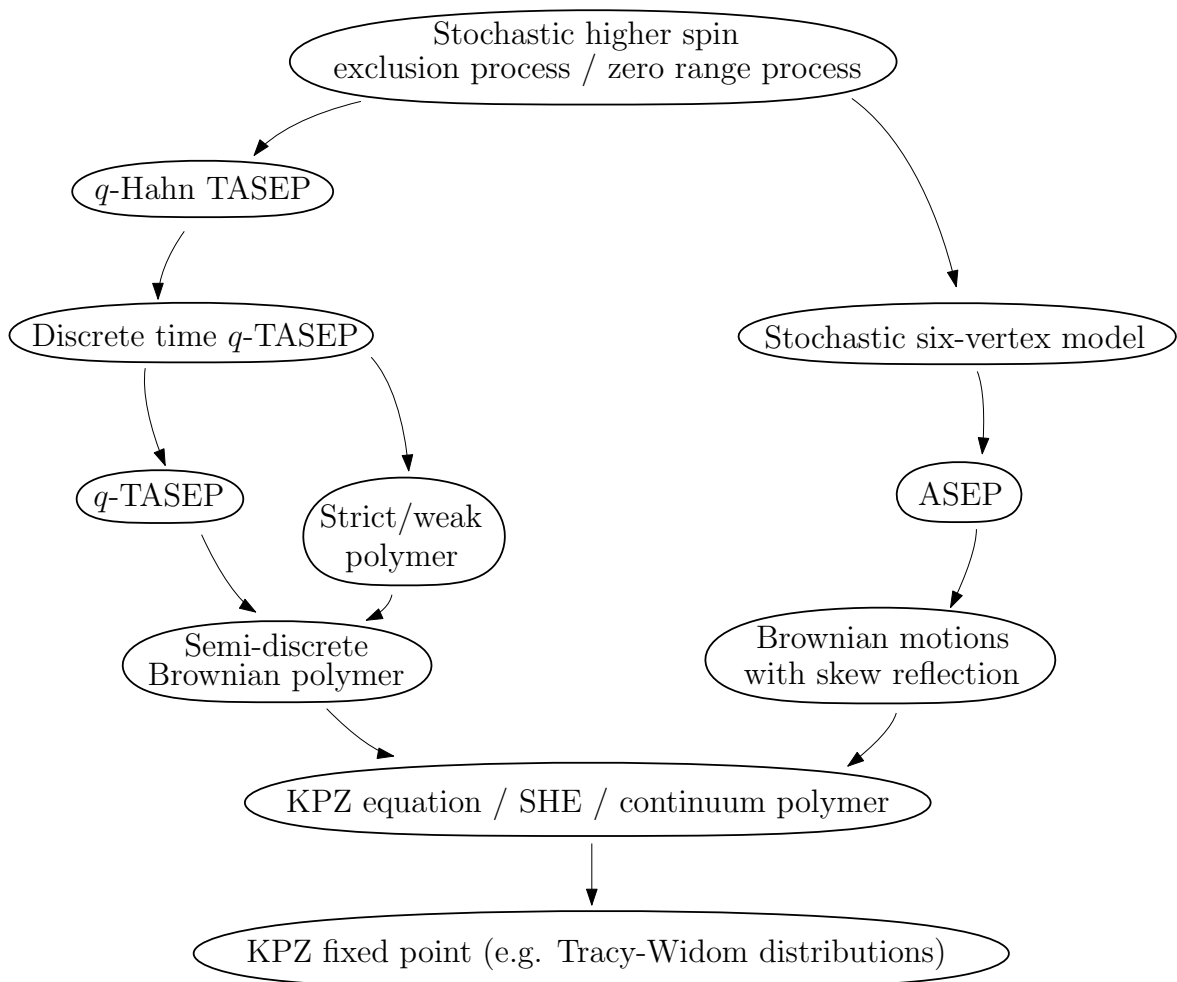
Stochastic higher spin exclusion process / zero range process

$q$-Hahn TASEP

Discrete time $q$-TASEP

Stochastic six-vertex model

$q$-TASEP

Strict/weak polymer

ASEP

Semi-discrete Brownian polymer

Brownian motions with skew reflection

KPZ equation / SHE / continuum polymer

KPZ fixed point (e.g. Tracy-Widom distributions)